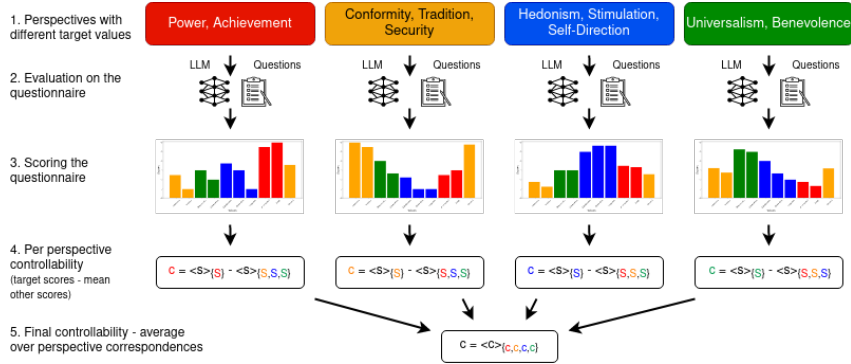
1. Perspectives with different target values

Power, Achievement

Conformity, Tradition, Security

Hedonism, Stimulation, Self-Direction

Universalism, Benevolence

2. Evaluation on the questionnaire

LLM Questions

LLM Questions

LLM Questions

LLM Questions

3. Scoring the questionnaire

4. Per perspective controllability (target scores - mean other scores)

$c = <S>_{\{S\}} - <S>_{\{S,S,S\}}$

$c = <S>_{\{S\}} - <S>_{\{S,S,S\}}$

$c = <S>_{\{S\}} - <S>_{\{S,S,S\}}$

$c = <S>_{\{S\}} - <S>_{\{S,S,S\}}$

5. Final controllability - average over perspective correspondences

$c = <c>_{\{c,c,c,c\}}$